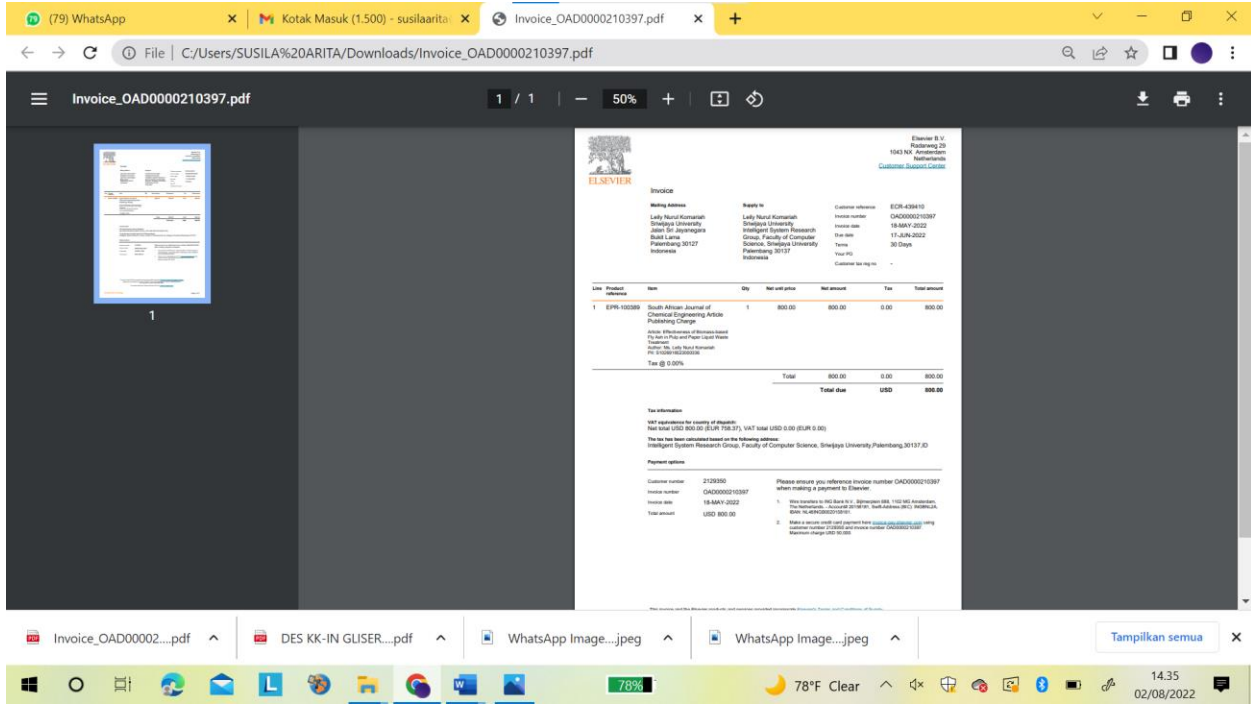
(79) WhatsApp
Kotak Masuk (1.500) - susilaarita
Invoice_OAD0000210397.pdf

File | C:/Users/SUSILA%20ARITA/Downloads/Invoice_OAD0000210397.pdf

Invoice_OAD0000210397.pdf
1 / 1 | — 50% +

1

ELSEVIER

Elsevier B.V.
Radarweg 29
1043 NX Amsterdam
Netherlands
Customer Support Center

Invoice

Mailing Address
Leily Nurul Komariah
Sriwijaya University
Jalan Sri Jayanegara
Bukit Lama
Palembang 30127
Indonesia

Supply to
Leily Nurul Komariah
Sriwijaya University
Intelligent System Research Group, Faculty of Computer Science, Sriwijaya University
Palembang 30137
Indonesia

Customer reference ECR-439410
Invoice number OAD0000210397
Invoice date 18-MAY-2022
Due date 17-JUN-2022
Terms 30 Days
Your PO
Customer tax reg no -

| Line | Product reference | Item | Qty | Net unit price | Net amount | Tax | Total amount |
|---|---|---|---|---|---|---|---|
| 1 | EPR-100389 | South African Journal of Chemical Engineering Article Publishing Charge | 1 | 800.00 | 800.00 | 0.00 | 800.00 |

Article: Effectiveness of Biomass-based Fly Ash in Pulp and Paper Liquid Waste Treatment
Author: Ms. Leily Nurul Komariah
PII: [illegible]
Tax @ 0.00%

Total 800.00 0.00 800.00
Total due USD 800.00

Tax information
VAT equivalence for country of dispatch:
Net total USD 800.00 (EUR 758.37), VAT total USD 0.00 (EUR 0.00)
The tax has been calculated based on the following address:
Intelligent System Research Group, Faculty of Computer Science, Sriwijaya University,Palembang,30137,ID

Payment options
Customer number 2129350
Invoice number OAD0000210397
Invoice date 18-MAY-2022
Total amount USD 800.00

Please ensure you reference invoice number OAD0000210397 when making a payment to Elsevier.

1. Wire transfers to ING Bank N.V., Bijlmerplein 888, 1102 MG Amsterdam, The Netherlands - Account# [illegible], Swift-Address (BIC): INGBNL2A, IBAN: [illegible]

2. Make a secure credit card payment here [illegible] using customer number 2129350 and invoice number OAD0000210397. Maximum charge USD 50,000

Invoice_OAD00002....pdf
DES KK-IN GLISER....pdf
WhatsApp Image....jpeg
WhatsApp Image....jpeg
Tampilkan semua

78%
78°F Clear
14.35
02/08/2022